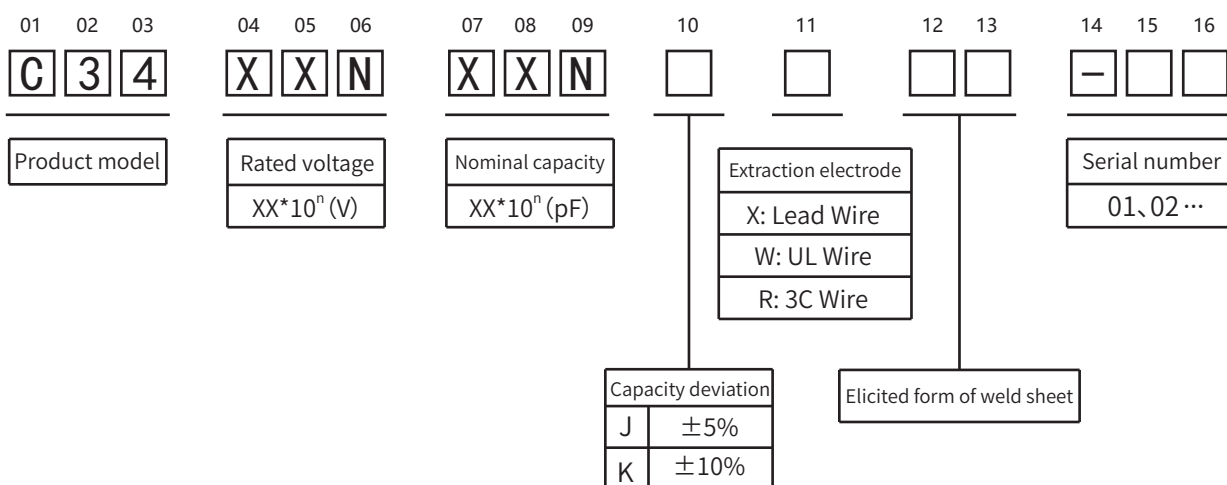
01 02 03 04 05 06 07 08 09 10 11 12 13 14 15 16

C 3 4 X X N X X N –

Product model

Rated voltage
XX*10$^n$ (V)

Nominal capacity
XX*10$^n$ (pF)

Extraction electrode
X: Lead Wire
W: UL Wire
R: 3C Wire

Serial number
01、02…

Capacity deviation

| J | ±5% |
|---|---|
| K | ±10% |

Elicited form of weld sheet